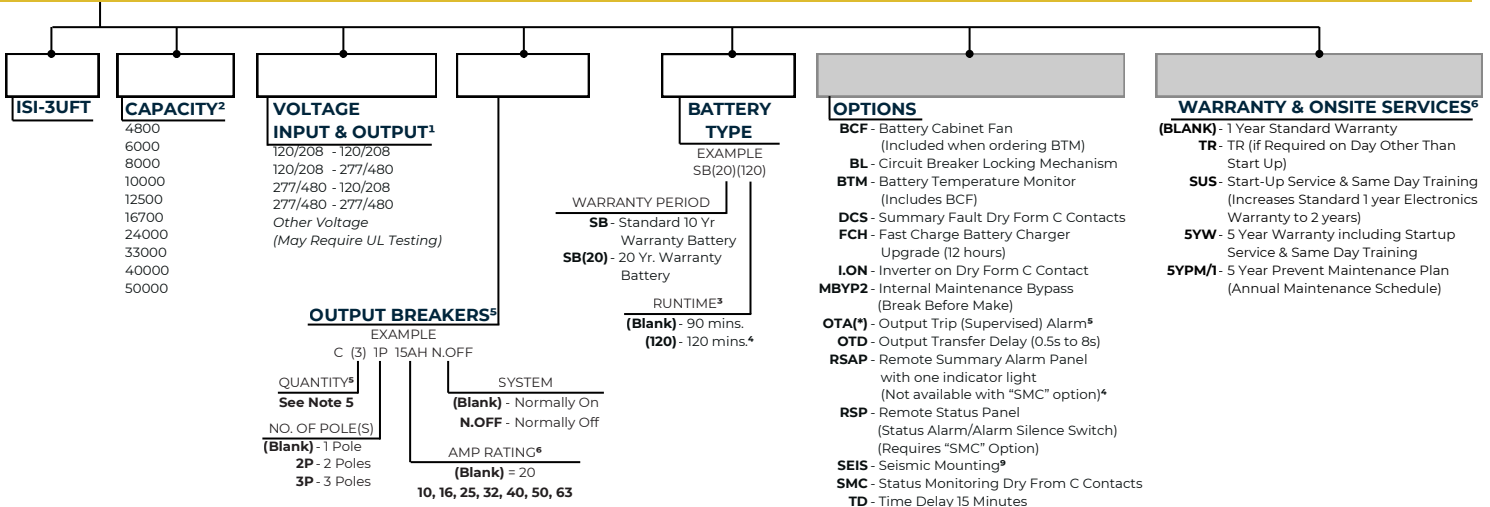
ISI-3UFT

CAPACITY²
4800
6000
8000
10000
12500
16700
24000
33000
40000
50000

VOLTAGE INPUT & OUTPUT¹
120/208 - 120/208
120/208 - 277/480
277/480 - 120/208
277/480 - 277/480
*Other Voltage (May Require UL Testing)*

OUTPUT BREAKERS⁵
EXAMPLE
C (3) 1P 15AH N.OFF

QUANTITY⁵
**See Note 5**

NO. OF POLE(S)
**(Blank)** - 1 Pole
**2P** - 2 Poles
**3P** - 3 Poles

AMP RATING⁶
**(Blank)** = 20
**10, 16, 25, 32, 40, 50, 63**

SYSTEM
**(Blank)** - Normally On
**N.OFF** - Normally Off

BATTERY TYPE
EXAMPLE
SB(20)(120)

WARRANTY PERIOD
**SB** - Standard 10 Yr Warranty Battery
**SB(20)** - 20 Yr. Warranty Battery

RUNTIME³
**(Blank)** - 90 mins.
**(120)** - 120 mins.⁴

OPTIONS
**BCF** - Battery Cabinet Fan (Included when ordering BTM)
**BL** - Circuit Breaker Locking Mechanism
**BTM** - Battery Temperature Monitor (Includes BCF)
**DCS** - Summary Fault Dry Form C Contacts
**FCH** - Fast Charge Battery Charger Upgrade (12 hours)
**I.ON** - Inverter on Dry Form C Contact
**MBYP2** - Internal Maintenance Bypass (Break Before Make)
**OTA(*)** - Output Trip (Supervised) Alarm⁵
**OTD** - Output Transfer Delay (0.5s to 8s)
**RSAP** - Remote Summary Alarm Panel with one indicator light (Not available with "SMC" option)⁴
**RSP** - Remote Status Panel (Status Alarm/Alarm Silence Switch) (Requires "SMC" Option)
**SEIS** - Seismic Mounting⁹
**SMC** - Status Monitoring Dry From C Contacts
**TD** - Time Delay 15 Minutes

WARRANTY & ONSITE SERVICES⁶
**(BLANK)** - 1 Year Standard Warranty
**TR** - TR (if Required on Day Other Than Start Up)
**SUS** - Start-Up Service & Same Day Training (Increases Standard 1 year Electronics Warranty to 2 years)
**5YW** - 5 Year Warranty including Startup Service & Same Day Training
**5YPM/1** - 5 Year Prevent Maintenance Plan (Annual Maintenance Schedule)